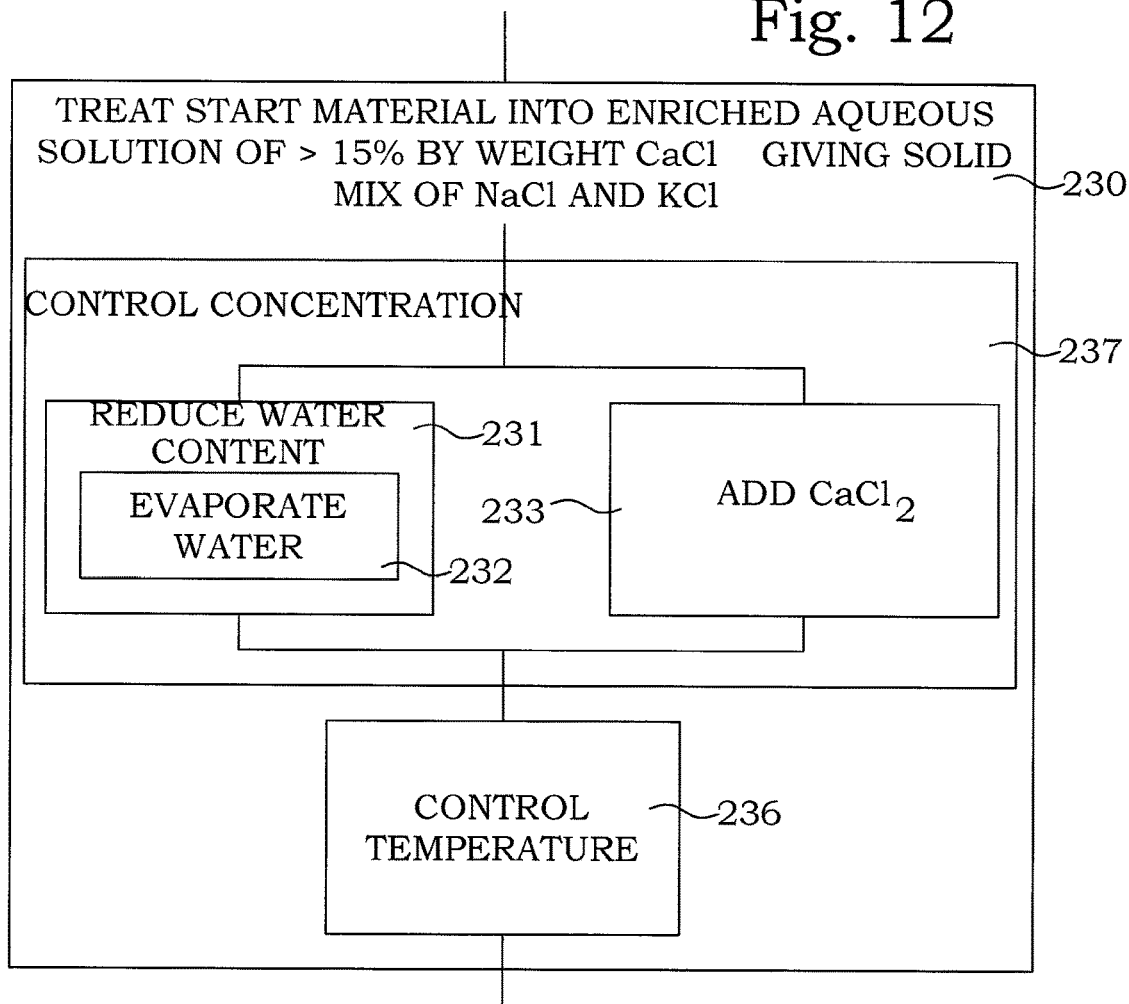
Fig. 12

TREAT START MATERIAL INTO ENRICHED AQUEOUS SOLUTION OF > 15% BY WEIGHT CaCl GIVING SOLID MIX OF NaCl AND KCl

230

CONTROL CONCENTRATION

237

REDUCE WATER CONTENT

231

EVAPORATE WATER

232

233

ADD $CaCl_2$

CONTROL TEMPERATURE

236